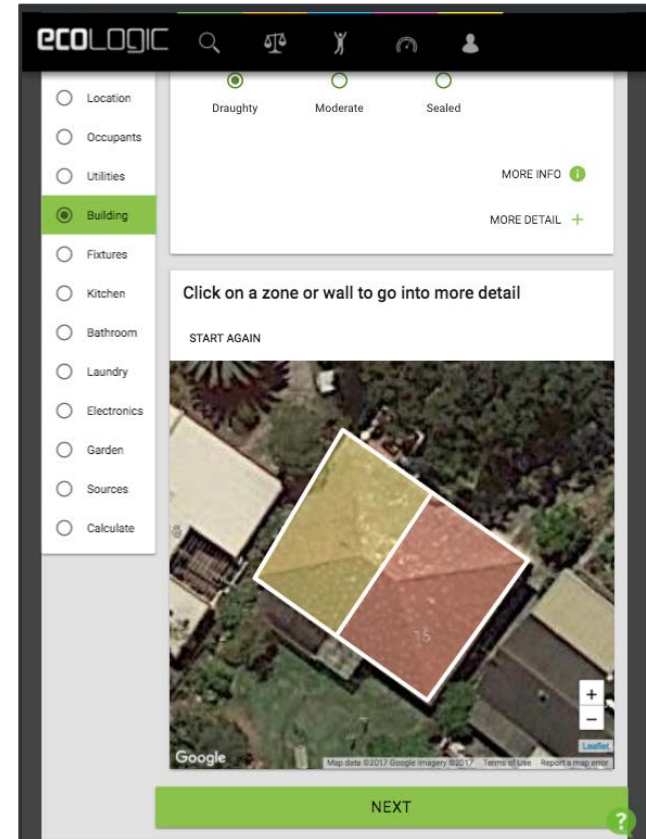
ecoLOGIC

Location
Occupants
Utilities
Building
Fixtures
Kitchen
Bathroom
Laundry
Electronics
Garden
Sources
Calculate

Draughty
Moderate
Sealed

MORE INFO
MORE DETAIL +

Click on a zone or wall to go into more detail

START AGAIN

15

+
−

Google
Leaflet
Map data ©2017 Google Imagery ©2017 Terms of Use Report a map error

NEXT

?